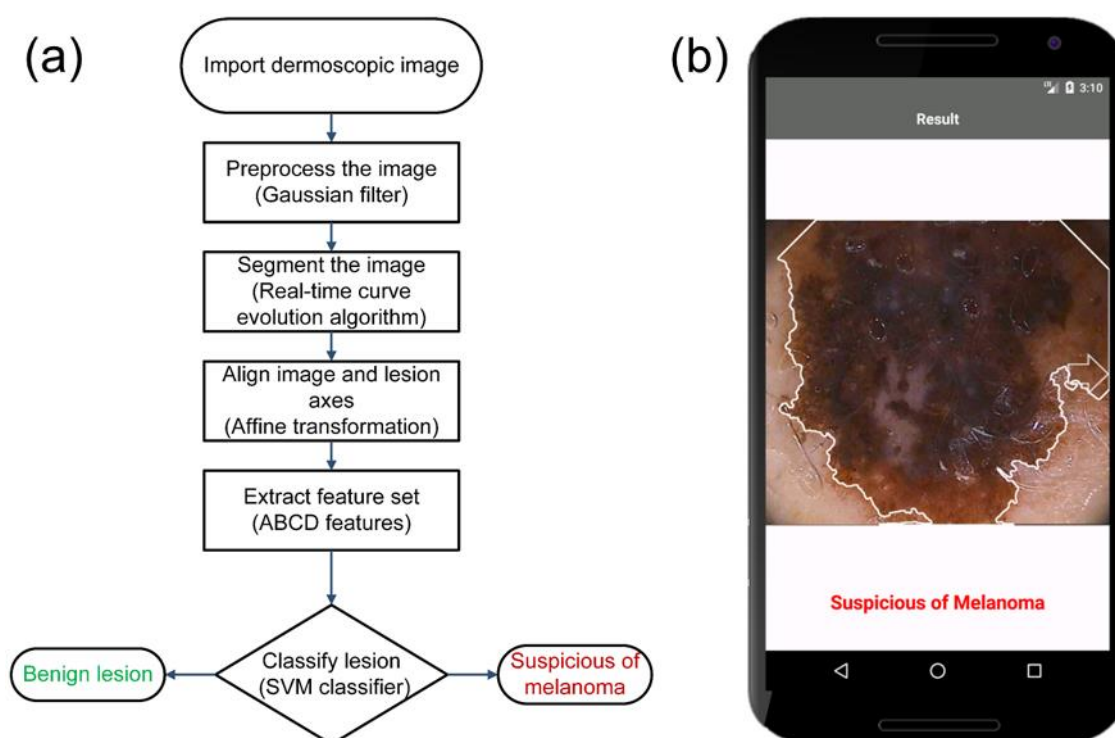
(a)

Import dermoscopic image

Preprocess the image (Gaussian filter)

Segment the image (Real-time curve evolution algorithm)

Align image and lesion axes (Affine transformation)

Extract feature set (ABCD features)

Benign lesion

Classify lesion (SVM classifier)

Suspicious of melanoma

(b)

3:10

Result

Suspicious of Melanoma